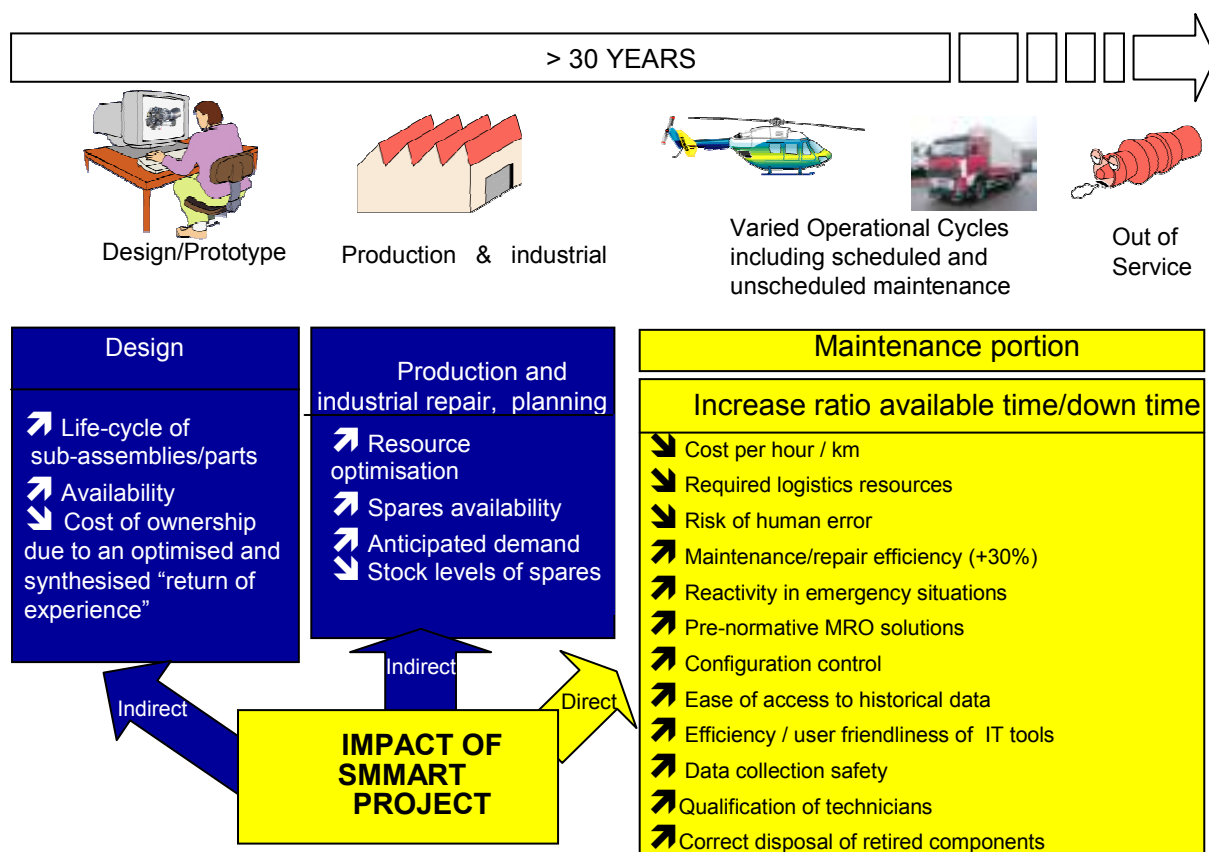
> 30 YEARS

Design/Prototype

Production & industrial

Varied Operational Cycles including scheduled and unscheduled maintenance

Out of Service

Design

↗ Life-cycle of sub-assemblies/parts
↗ Availability
↘ Cost of ownership due to an optimised and synthesised “return of experience”

Production and industrial repair, planning

↗ Resource optimisation
↗ Spares availability
↗ Anticipated demand
↘ Stock levels of spares

Maintenance portion

Increase ratio available time/down time

↘ Cost per hour / km
↘ Required logistics resources
↘ Risk of human error
↗ Maintenance/repair efficiency (+30%)
↗ Reactivity in emergency situations
↗ Pre-normative MRO solutions
↗ Configuration control
↗ Ease of access to historical data
↗ Efficiency / user friendliness of IT tools
↗ Data collection safety
↗ Qualification of technicians
↗ Correct disposal of retired components

Indirect

Indirect

Direct

IMPACT OF SMMART PROJECT